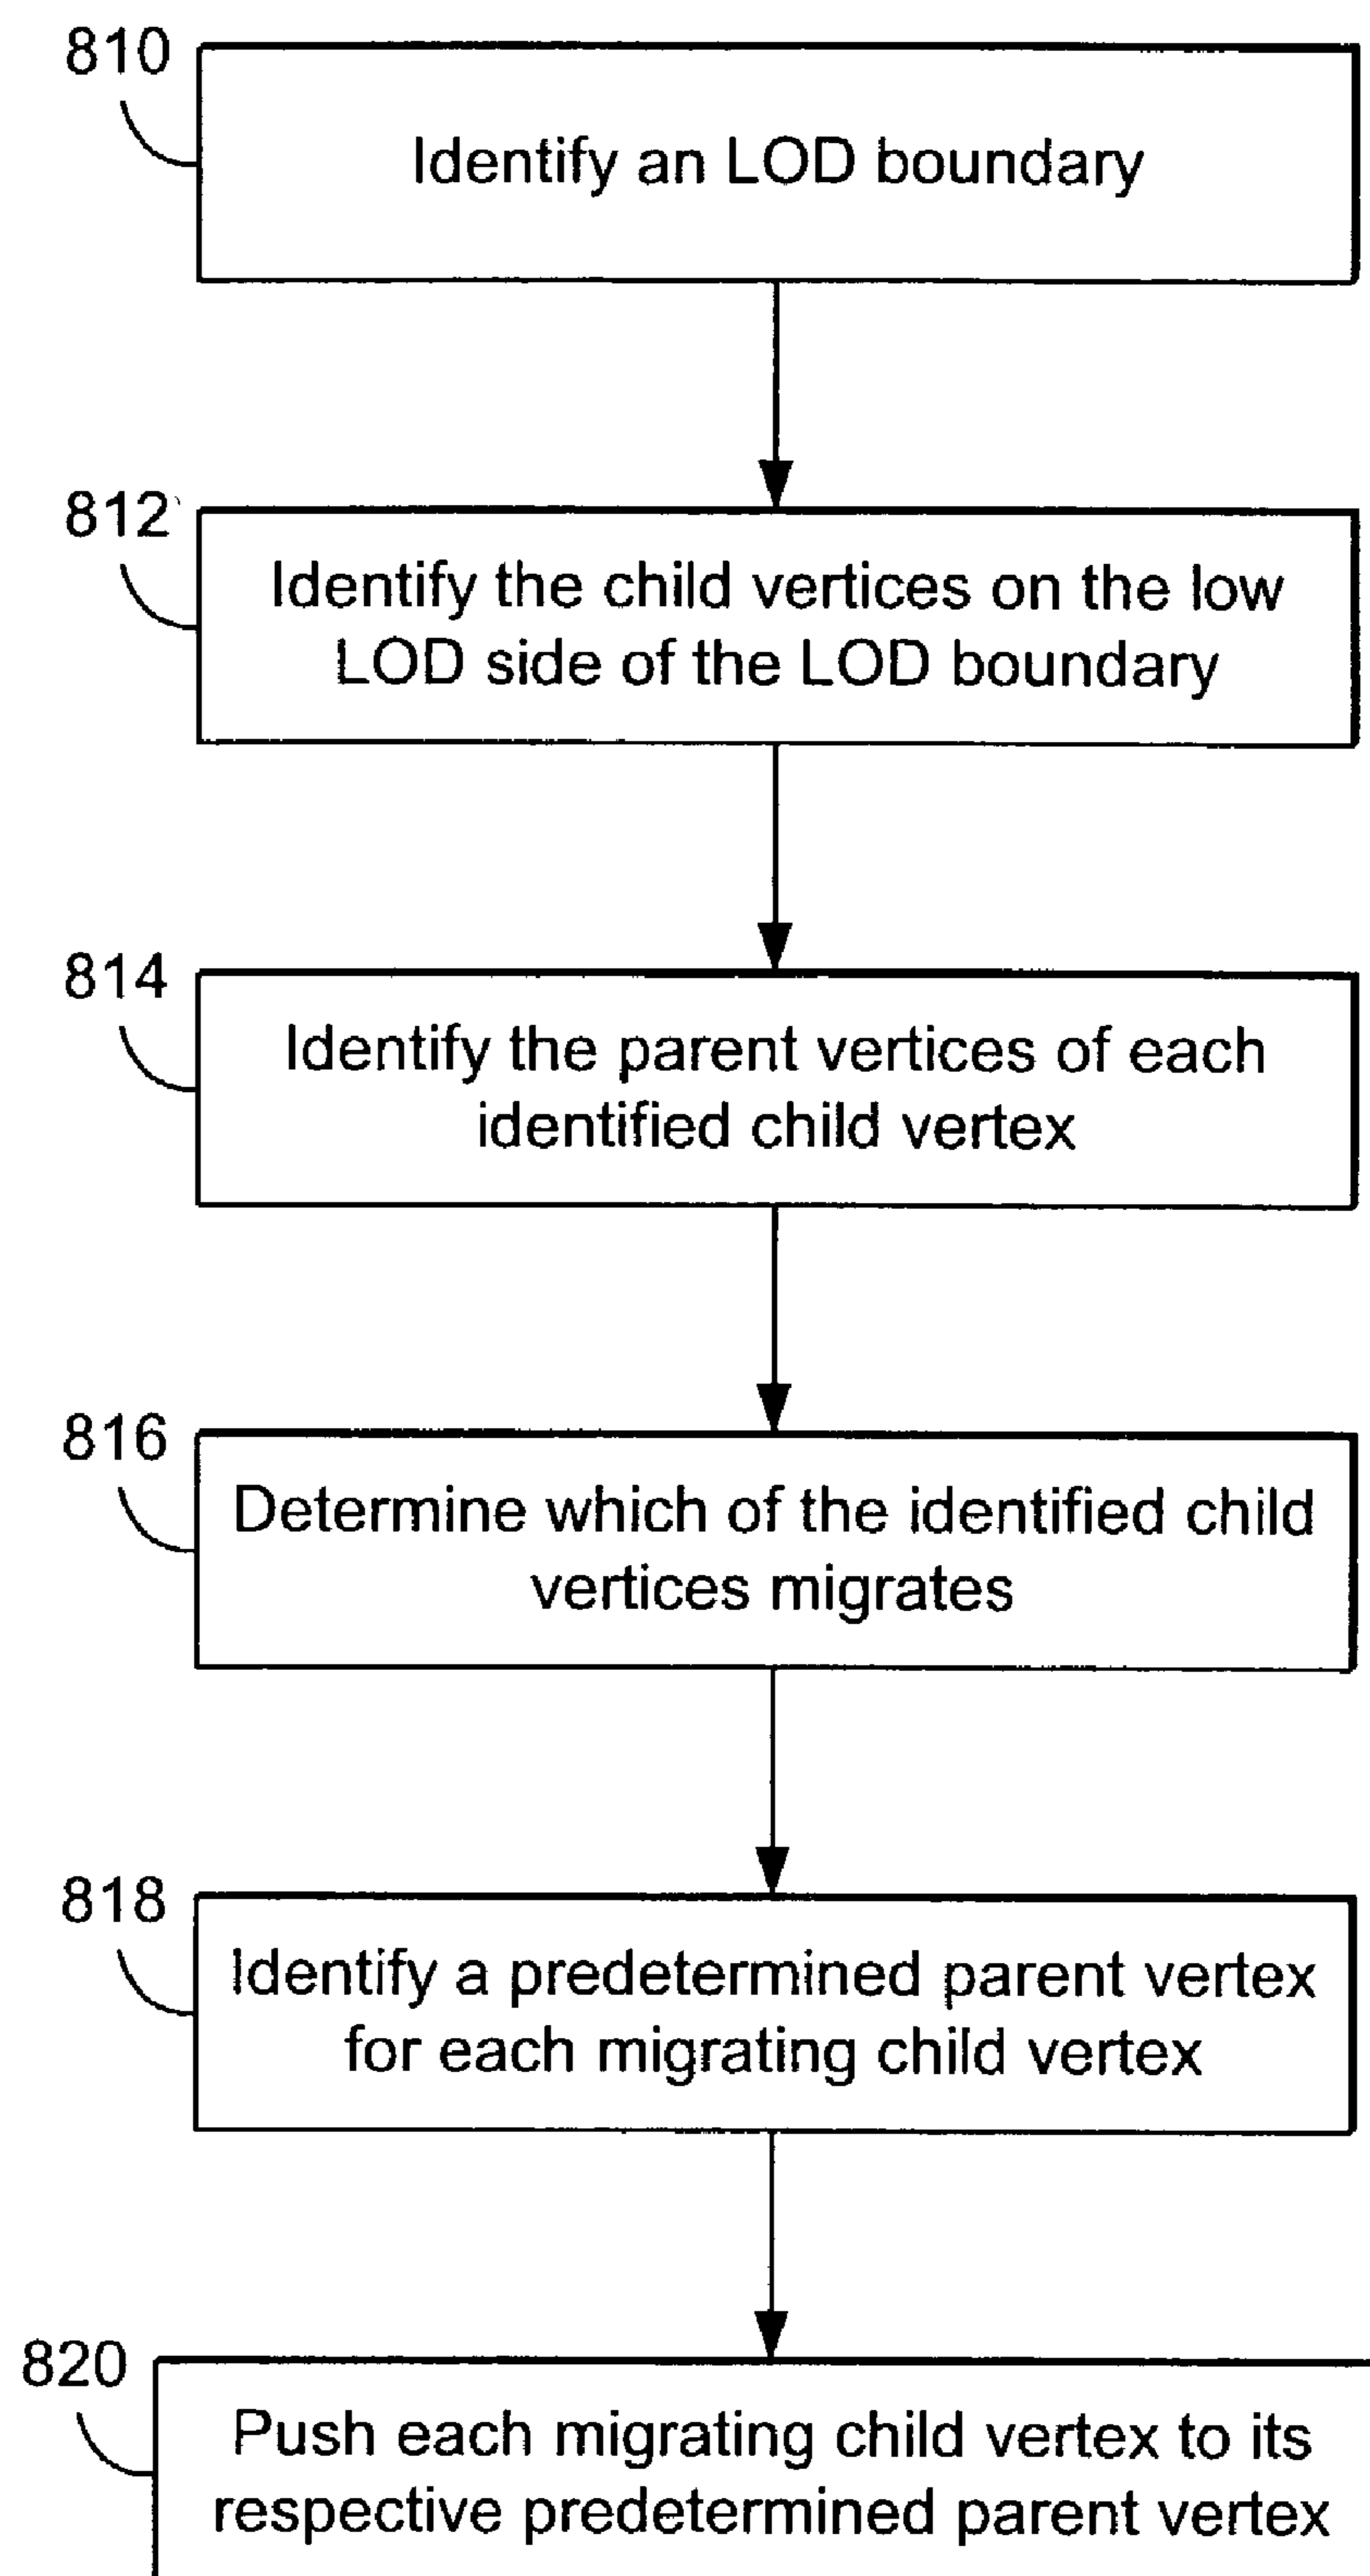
810
Identify an LOD boundary

812
Identify the child vertices on the low LOD side of the LOD boundary

814
Identify the parent vertices of each identified child vertex

816
Determine which of the identified child vertices migrates

818
Identify a predetermined parent vertex for each migrating child vertex

820
Push each migrating child vertex to its respective predetermined parent vertex